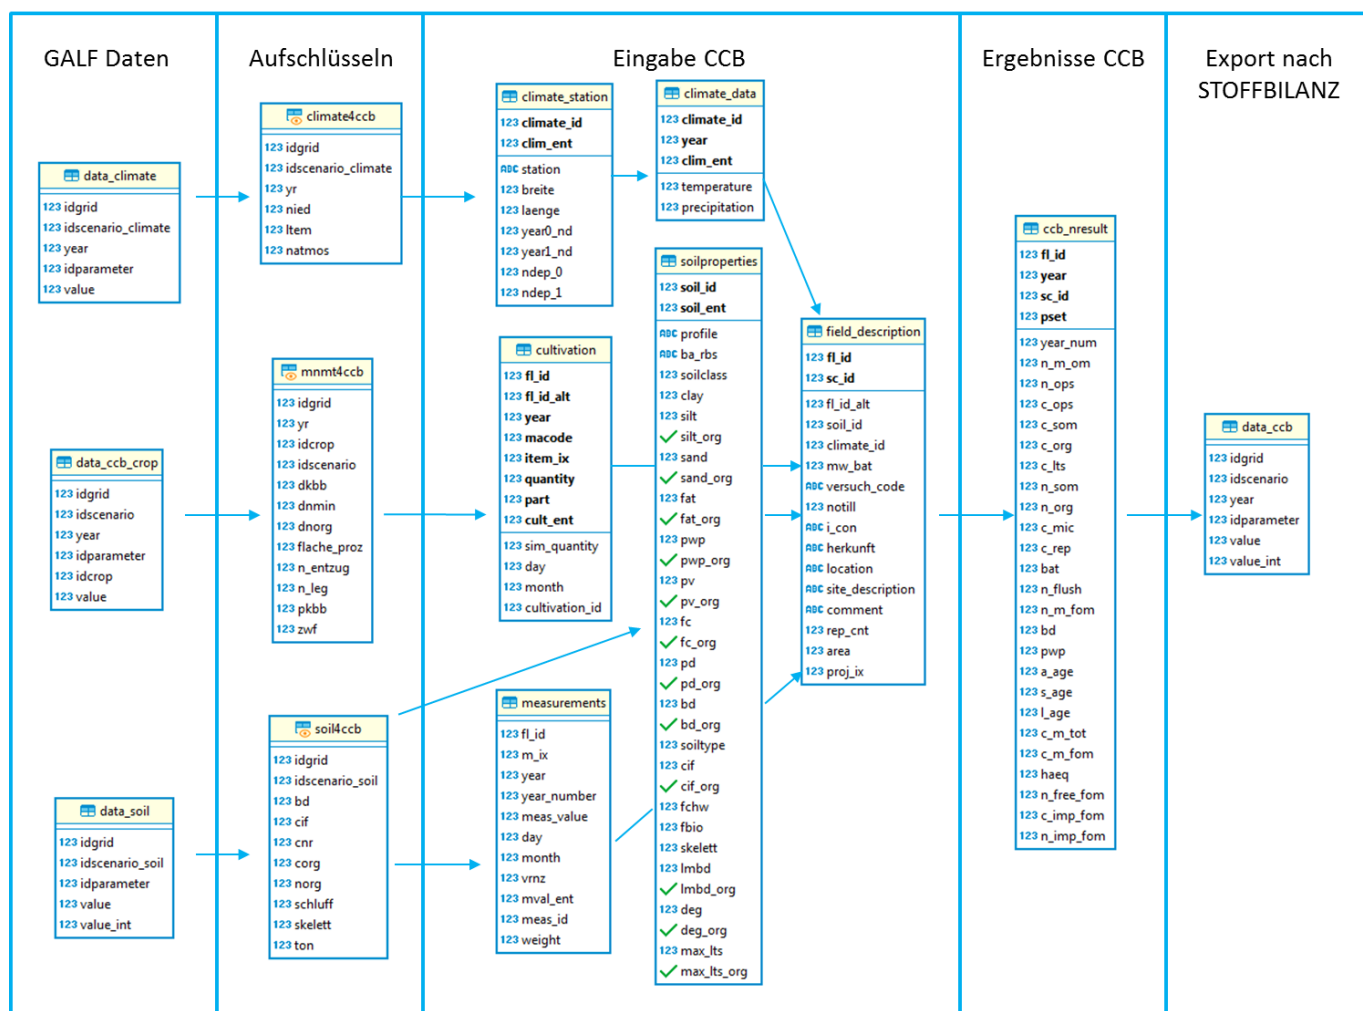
GALF Daten

data_climate
123 idgrid
123 idscenario_climate
123 year
123 idparameter
123 value

data_ccb_crop
123 idgrid
123 idscenario
123 year
123 idparameter
123 idcrop
123 value

data_soil
123 idgrid
123 idscenario_soil
123 idparameter
123 value
123 value_int

Aufschlüsseln

climate4ccb
123 idgrid
123 idscenario_climate
123 yr
123 nied
123 ltem
123 natmos

mnmt4ccb
123 idgrid
123 yr
123 idcrop
123 idscenario
123 dkbb
123 dnmin
123 dnorg
123 flache_proz
123 n_entzug
123 n_leg
123 pkbb
123 zwf

soil4ccb
123 idgrid
123 idscenario_soil
123 bd
123 cif
123 cnr
123 corg
123 norg
123 schluff
123 skelett
123 ton

Eingabe CCB

climate_station
123 climate_id
123 clim_ent
ABC station
123 breite
123 laenge
123 year0_nd
123 year1_nd
123 ndep_0
123 ndep_1

climate_data
123 climate_id
123 year
123 clim_ent
123 temperature
123 precipitation

cultivation
123 fl_id
123 fl_id_alt
123 year
123 macode
123 item_ix
123 quantity
123 part
123 cult_ent
123 sim_quantity
123 day
123 month
123 cultivation_id

measurements
123 fl_id
123 m_ix
123 year
123 year_number
123 meas_value
123 day
123 month
123 vrnz
123 mval_ent
123 meas_id
123 weight

soilproperties
123 soil_id
123 soil_ent
ABC profile
ABC ba_rbs
123 soilclass
123 clay
123 silt
silt_org
123 sand
sand_org
123 fat
fat_org
123 pwp
pwp_org
123 pv
pv_org
123 fc
fc_org
123 pd
pd_org
123 bd
bd_org
123 soiltype
123 cif
cif_org
123 fchw
123 fbio
123 skelett
123 lmbd
lmbd_org
123 deg
deg_org
123 max_lts
max_lts_org

field_description
123 fl_id
123 sc_id
123 fl_id_alt
123 soil_id
123 climate_id
123 mw_bat
ABC versuch_code
123 notill
ABC i_con
ABC herkunft
ABC location
ABC site_description
ABC comment
123 rep_cnt
123 area
123 proj_ix

Ergebnisse CCB

ccb_nresult
123 fl_id
123 year
123 sc_id
123 pset
123 year_num
123 n_m_om
123 n_ops
123 c_ops
123 c_som
123 c_org
123 c_lts
123 n_som
123 n_org
123 c_mic
123 c_rep
123 bat
123 n_flush
123 n_m_fom
123 bd
123 pwp
123 a_age
123 s_age
123 l_age
123 c_m_tot
123 c_m_fom
123 haeq
123 n_free_fom
123 c_imp_fom
123 n_imp_fom

Export nach STOFFBILANZ

data_ccb
123 idgrid
123 idscenario
123 year
123 idparameter
123 value
123 value_int